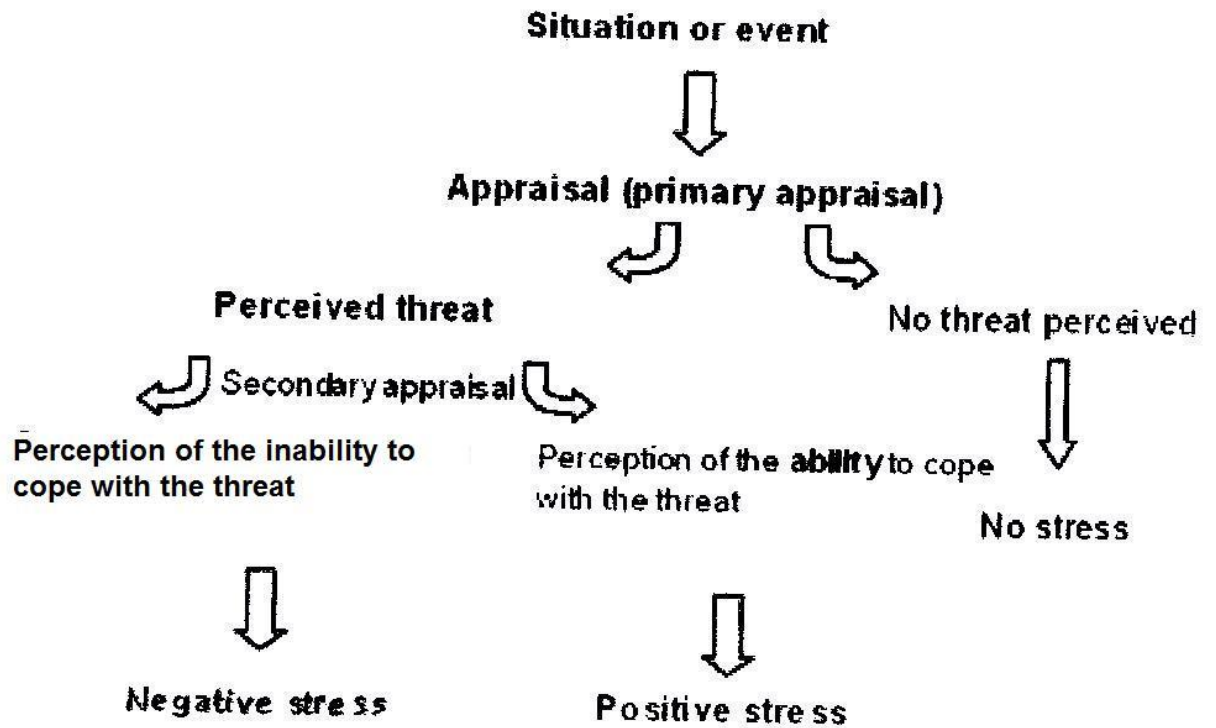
Situation or event

Appraisal (primary appraisal)

Perceived threat

No threat perceived

Secondary appraisal

Perception of the inability to cope with the threat

Perception of the ability to cope with the threat

No stress

Negative stress

Positive stress